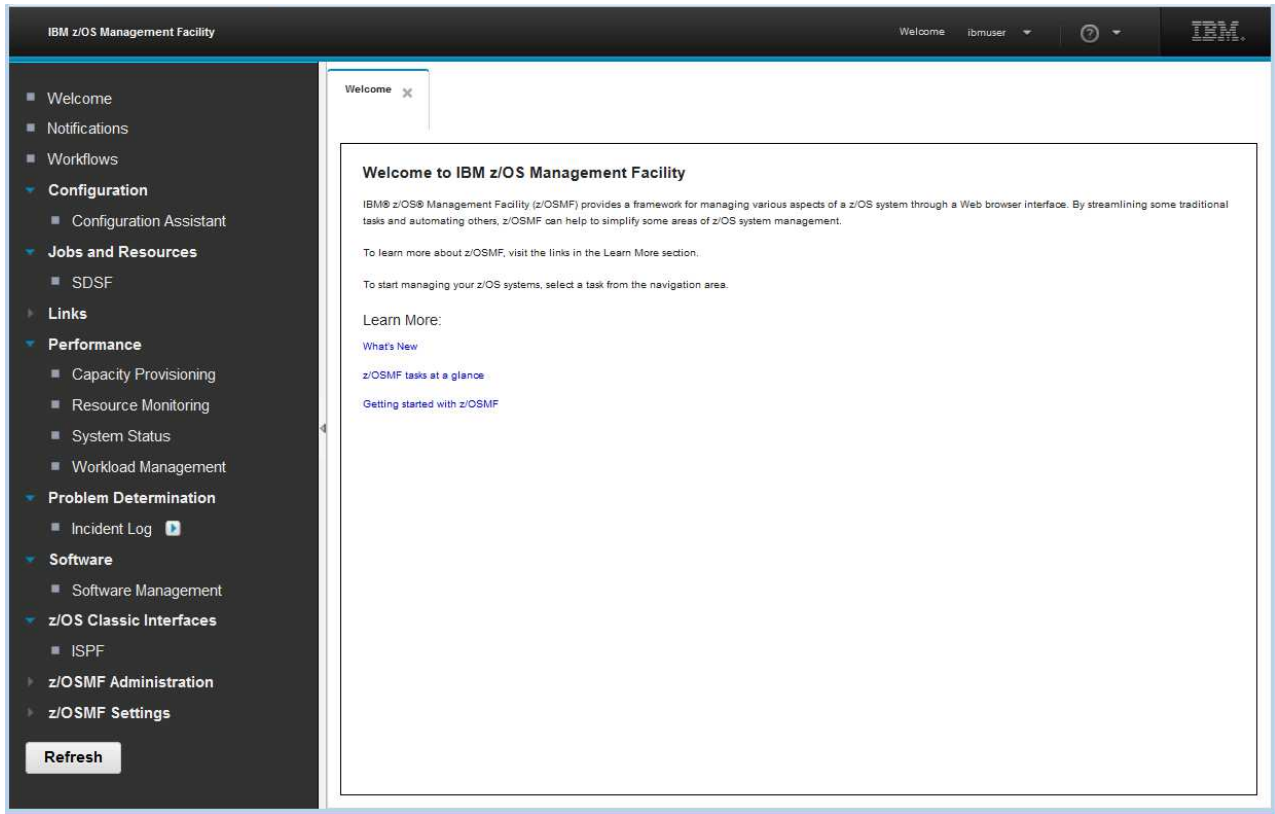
IBM z/OS Management Facility

Welcome ibmuser

IBM.

Welcome
Notifications
Workflows
Configuration
Configuration Assistant
Jobs and Resources
SDSF
Links
Performance
Capacity Provisioning
Resource Monitoring
System Status
Workload Management
Problem Determination
Incident Log
Software
Software Management
z/OS Classic Interfaces
ISPF
z/OSMF Administration
z/OSMF Settings

Refresh

Welcome

Welcome to IBM z/OS Management Facility

IBM® z/OS® Management Facility (z/OSMF) provides a framework for managing various aspects of a z/OS system through a Web browser interface. By streamlining some traditional tasks and automating others, z/OSMF can help to simplify some areas of z/OS system management.

To learn more about z/OSMF, visit the links in the Learn More section.

To start managing your z/OS systems, select a task from the navigation area.

Learn More:

What's New

z/OSMF tasks at a glance

Getting started with z/OSMF